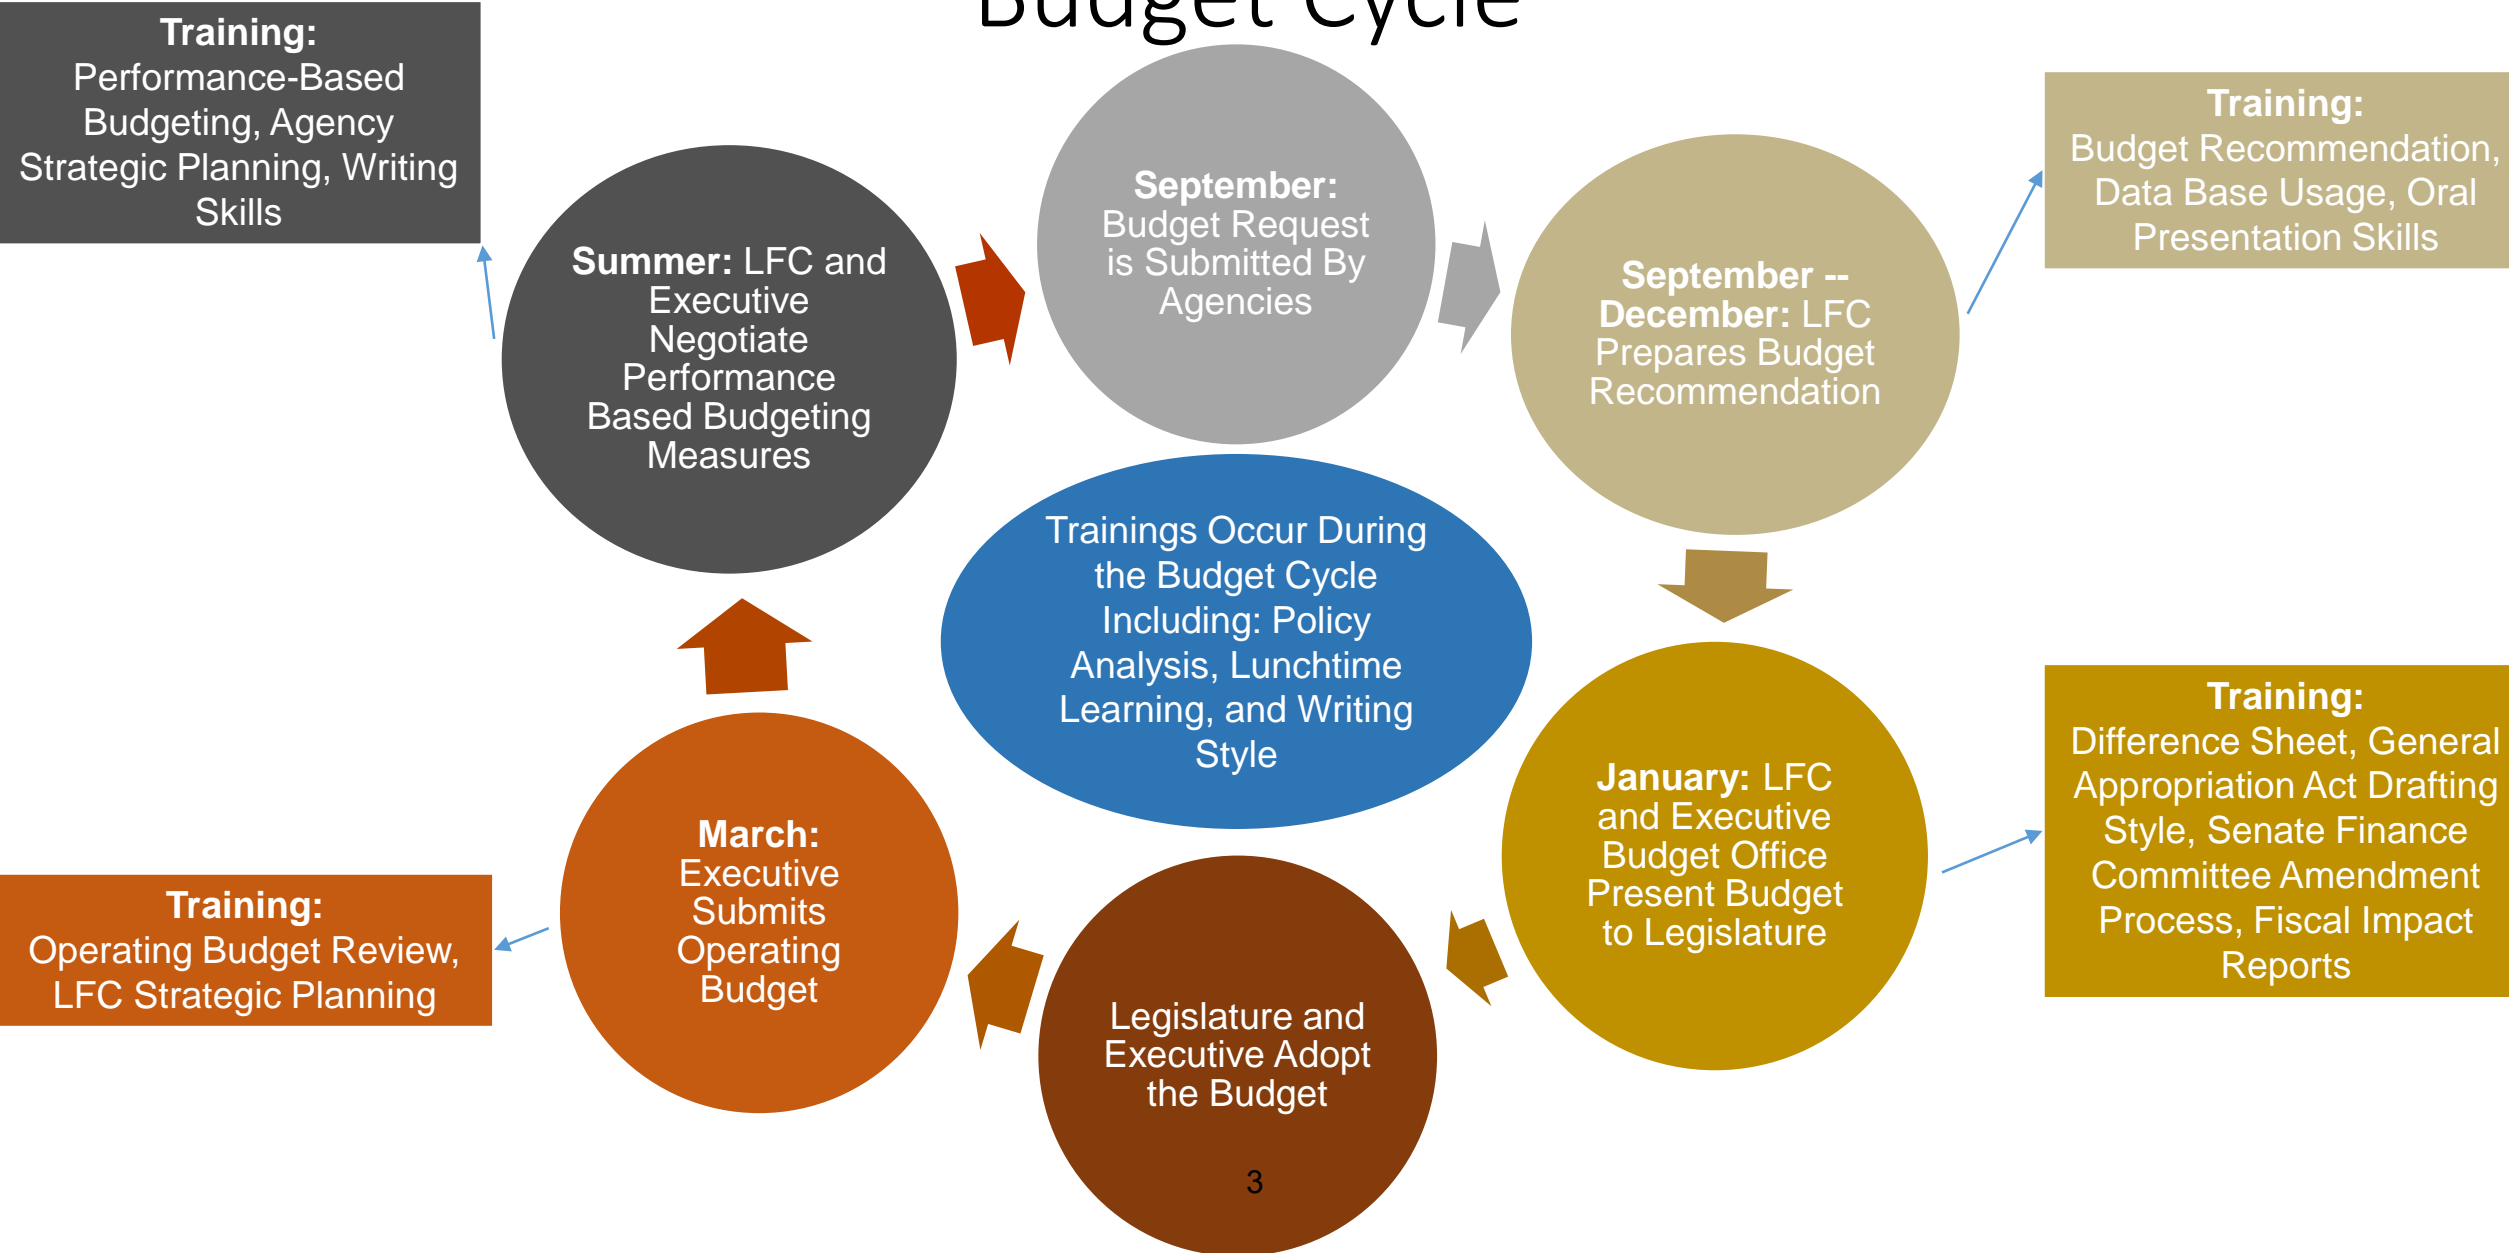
Budget Cycle

Training:
Performance-Based Budgeting, Agency Strategic Planning, Writing Skills

Summer: LFC and Executive Negotiate Performance Based Budgeting Measures

September: Budget Request is Submitted By Agencies

September -- December: LFC Prepares Budget Recommendation

Training:
Budget Recommendation, Data Base Usage, Oral Presentation Skills

Trainings Occur During the Budget Cycle Including: Policy Analysis, Lunchtime Learning, and Writing Style

January: LFC and Executive Budget Office Present Budget to Legislature

Training:
Difference Sheet, General Appropriation Act Drafting Style, Senate Finance Committee Amendment Process, Fiscal Impact Reports

Legislature and Executive Adopt the Budget

March: Executive Submits Operating Budget

Training:
Operating Budget Review, LFC Strategic Planning

3